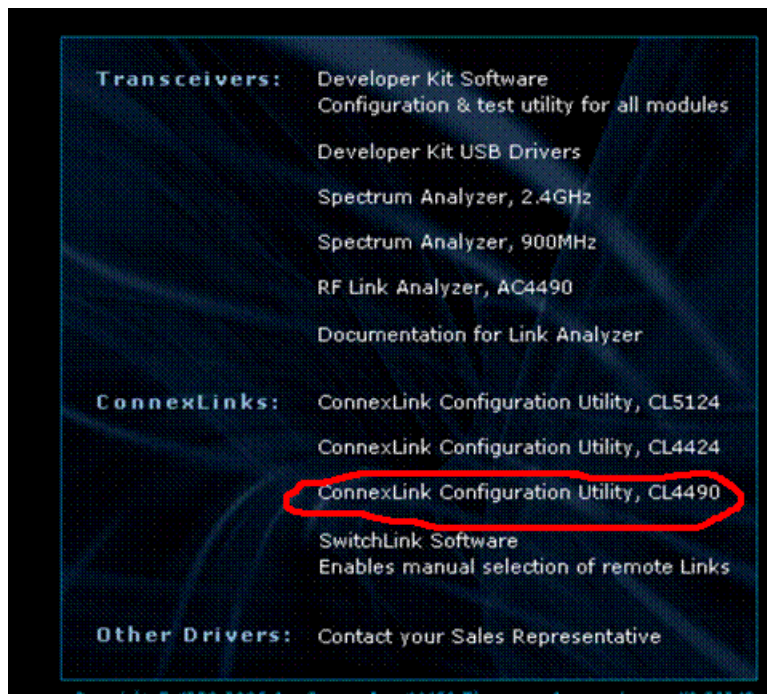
Transceivers: Developer Kit Software
Configuration & test utility for all modules

Developer Kit USB Drivers

Spectrum Analyzer, 2.4GHz

Spectrum Analyzer, 900MHz

RF Link Analyzer, AC4490

Documentation for Link Analyzer

ConnexLinks: ConnexLink Configuration Utility, CL5124

ConnexLink Configuration Utility, CL4424

ConnexLink Configuration Utility, CL4490

SwitchLink Software
Enables manual selection of remote Links

Other Drivers: Contact your Sales Representative

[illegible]